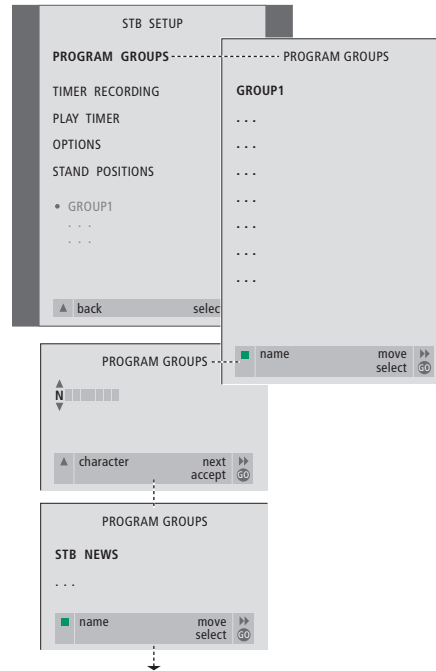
STB SETUP

PROGRAM GROUPS

TIMER RECORDING

PLAY TIMER

OPTIONS

STAND POSITIONS

• GROUP1

. . .

. . .

▲ back select

PROGRAM GROUPS

GROUP1

. . .

. . .

. . .

. . .

. . .

. . .

. . .

name move select GO

PROGRAM GROUPS

N

▲ character next accept GO

PROGRAM GROUPS

STB NEWS

. . .

name move select GO